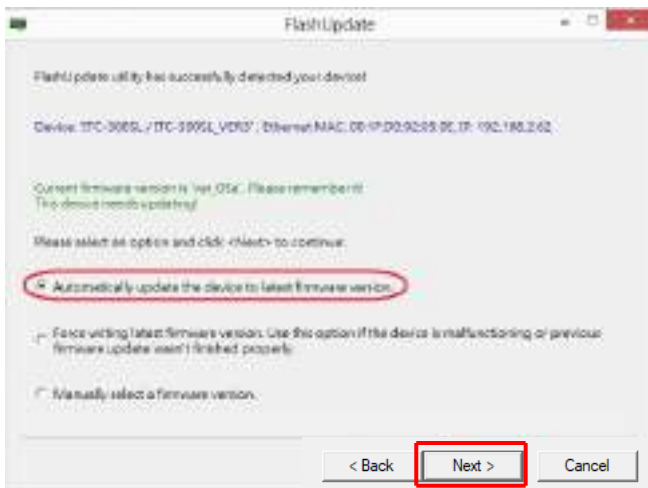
FlashUpdate

FlashUpdate utility has successfully detected your device!

Device: ITC-308SL / ITC-308SL_V003 ; Ethernet MAC: 00:1F:D0:92:05:0E, IP: 192.168.2.62

Current firmware version is 'ver_05a'. Please remember it!
This device needs updating!

Please select an option and click <Next> to continue.

Automatically update the device to latest firmware version.

Force writing latest firmware version. Use this option if the device is malfunctioning or previous firmware update wasn't finished properly.

Manually select a firmware version.

< Back
Next >
Cancel